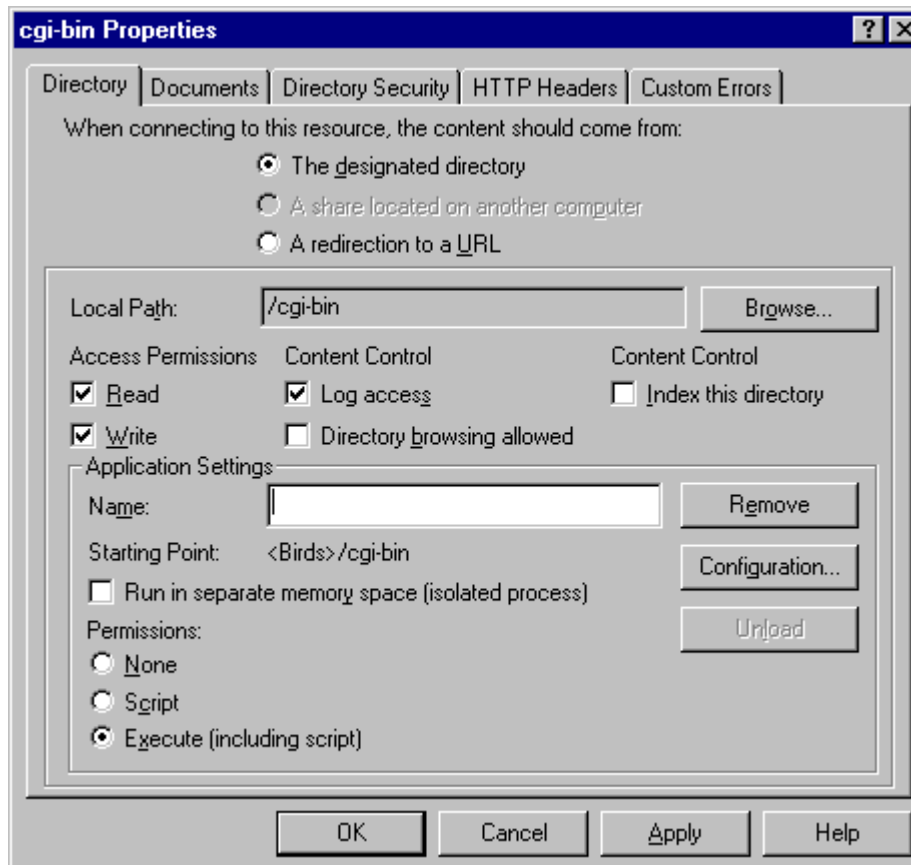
cgi-bin Properties

?
X

Directory
Documents
Directory Security
HTTP Headers
Custom Errors

When connecting to this resource, the content should come from:

The designated directory

A share located on another computer

A redirection to a URL

Local Path: /cgi-bin

Browse...

Access Permissions
Read
Write

Content Control
Log access
Directory browsing allowed

Content Control
Index this directory

Application Settings

Name:

Remove

Starting Point: <Birds>/cgi-bin

Configuration...

Run in separate memory space (isolated process)

Permissions:

Unload

None

Script

Execute (including script)

OK
Cancel
Apply
Help